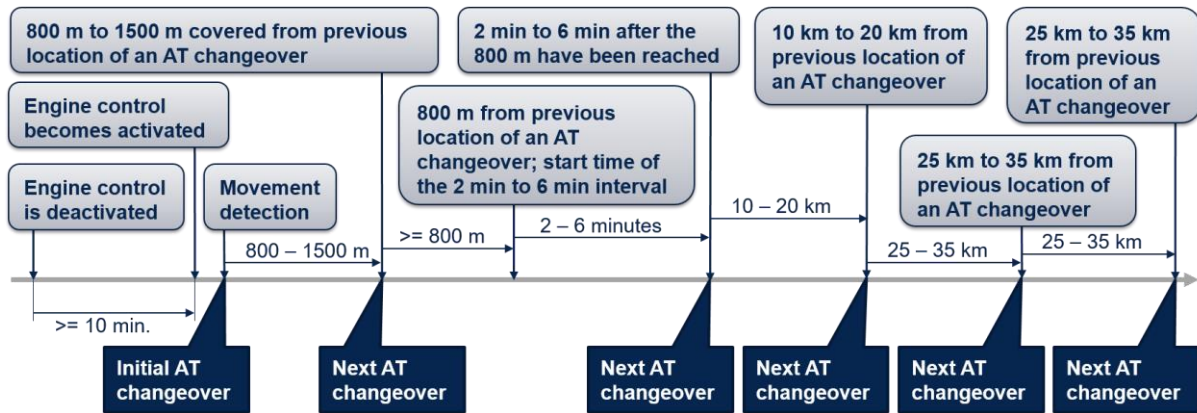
800 m to 1500 m covered from previous location of an AT changeover

2 min to 6 min after the 800 m have been reached

10 km to 20 km from previous location of an AT changeover

25 km to 35 km from previous location of an AT changeover

Engine control becomes activated

800 m from previous location of an AT changeover; start time of the 2 min to 6 min interval

25 km to 35 km from previous location of an AT changeover

Engine control is deactivated

Movement detection

800 – 1500 m

>= 800 m

2 – 6 minutes

10 – 20 km

25 – 35 km

25 – 35 km

>= 10 min.

Initial AT changeover

Next AT changeover

Next AT changeover

Next AT changeover

Next AT changeover

Next AT changeover